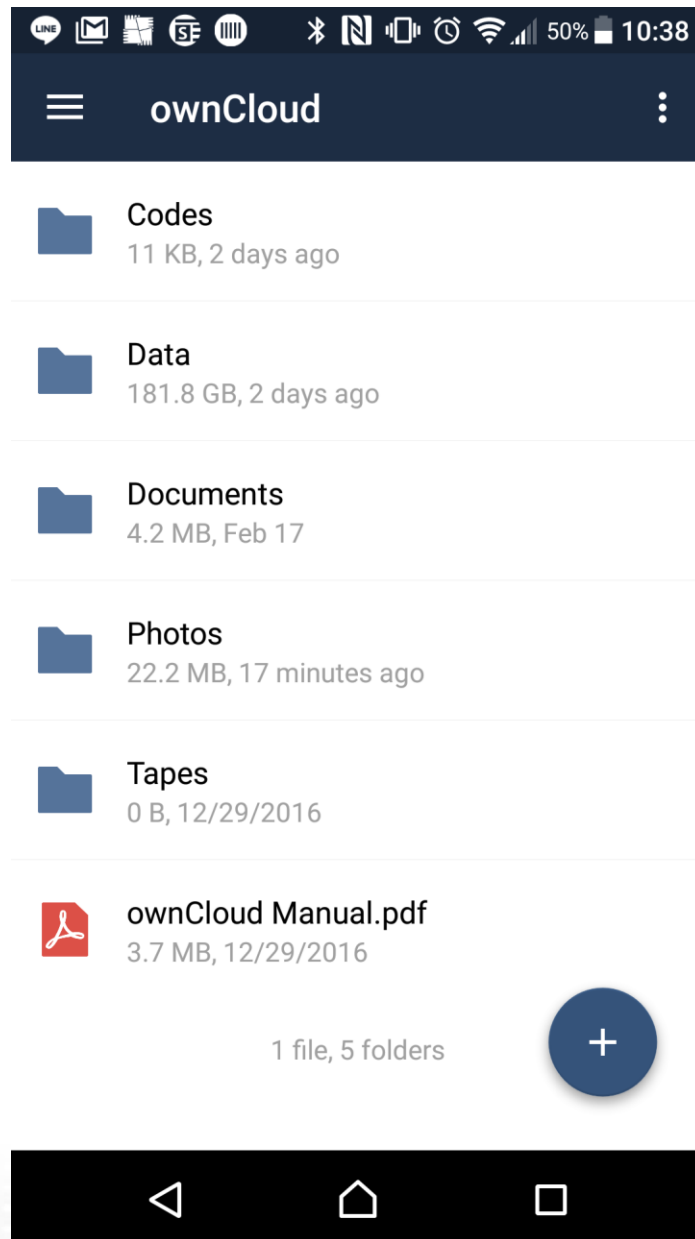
LINE 50% 10:38

ownCloud

Codes
11 KB, 2 days ago

Data
181.8 GB, 2 days ago

Documents
4.2 MB, Feb 17

Photos
22.2 MB, 17 minutes ago

Tapes
0 B, 12/29/2016

ownCloud Manual.pdf
3.7 MB, 12/29/2016

1 file, 5 folders

+